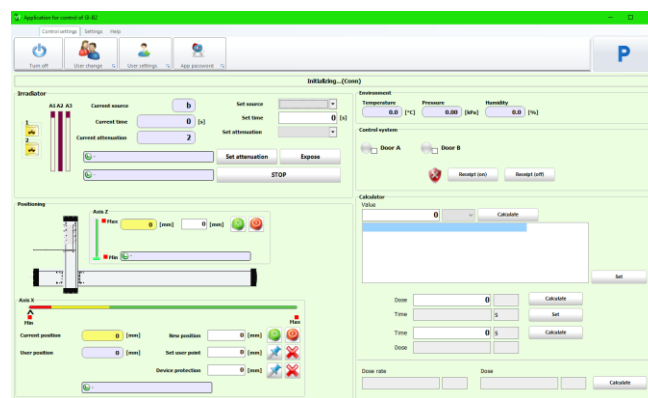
Application for control of GI-82

Control settings Settings Help

Turn off User change User settings App password

P

Initializing...(Conn)

Irradiator

A1 A2 A3

1

2

Current source b

Current time 0 [s]

Current attenuation 2

Set source

Set time 0 [s]

Set attenuation

Set attenuation Expose

STOP

Positioning

Axis Z

Max 0 [mm] 0 [mm]

Min

Axis X

Min Max

Current position 0 [mm]

User position 0 [mm]

New position 0 [mm]

Set user point 0 [mm]

Device protection 0 [mm]

Environment

Temperature 0.0 [°C] Pressure 0.00 [kPa] Humidity 0.0 [%]

Control system

Door A Door B

Receipt (on) Receipt (off)

Calculator

Value

0 Calculate

Set

Dose 0 Calculate

Time s Set

Time 0 s Calculate

Dose

Dose rate Dose Calculate